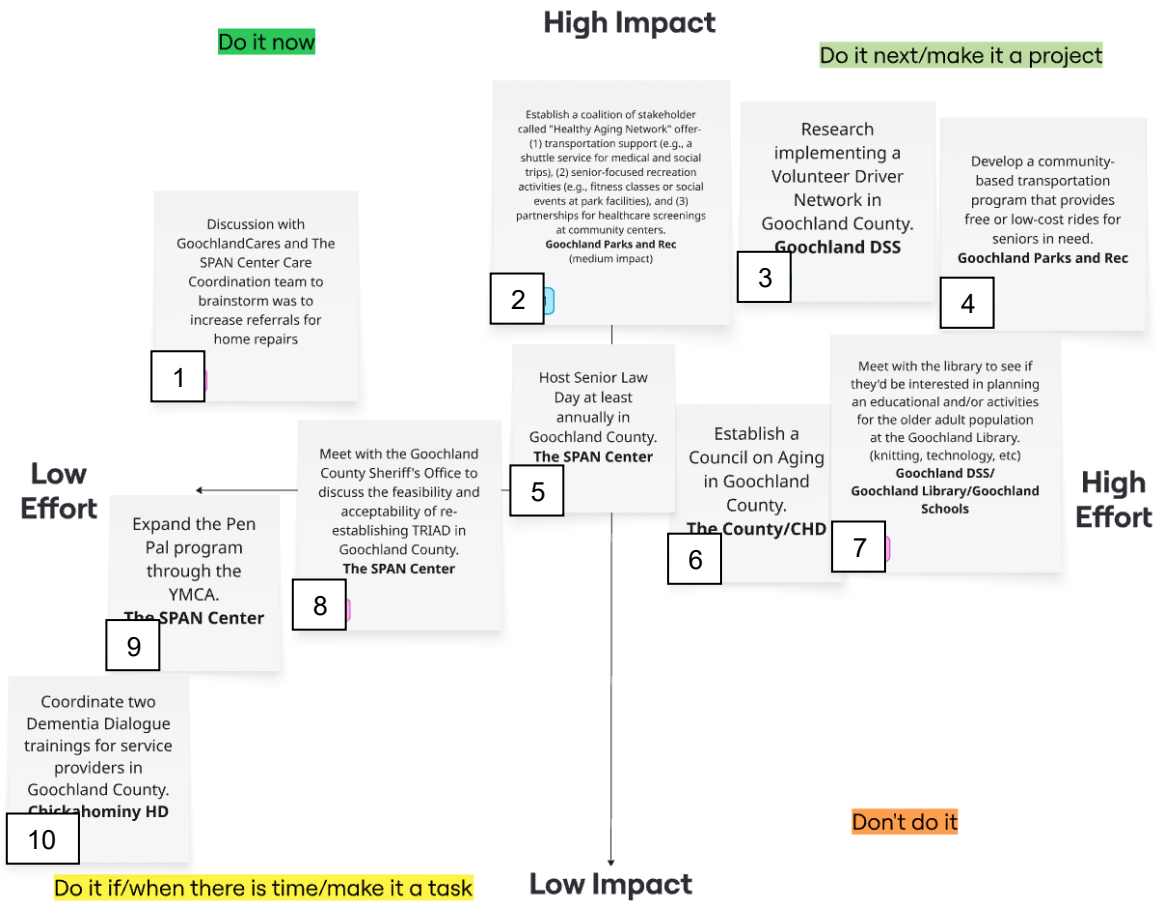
High Impact

Do it now

Do it next/make it a project

Establish a coalition of stakeholder called "Healthy Aging Network" offer- (1) transportation support (e.g., a shuttle service for medical and social trips), (2) senior-focused recreation activities (e.g., fitness classes or social events at park facilities), and (3) partnerships for healthcare screenings at community centers.
**Goochland Parks and Rec**
(medium impact)

2

Research implementing a Volunteer Driver Network in Goochland County.
**Goochland DSS**

3

Develop a community-based transportation program that provides free or low-cost rides for seniors in need.
**Goochland Parks and Rec**

4

Discussion with GoochlandCares and The SPAN Center Care Coordination team to brainstorm was to increase referrals for home repairs

1

Host Senior Law Day at least annually in Goochland County.
**The SPAN Center**

5

Meet with the library to see if they'd be interested in planning an educational and/or activities for the older adult population at the Goochland Library. (knitting, technology, etc)
**Goochland DSS/ Goochland Library/Goochland Schools**

7

Establish a Council on Aging in Goochland County.
**The County/CHD**

6

Low Effort

High Effort

Meet with the Goochland County Sheriff's Office to discuss the feasibility and acceptability of re-establishing TRIAD in Goochland County.
**The SPAN Center**

8

Expand the Pen Pal program through the YMCA.
**The SPAN Center**

9

Coordinate two Dementia Dialogue trainings for service providers in Goochland County.
**Chickahominy HD**

10

Don't do it

Do it if/when there is time/make it a task

Low Impact